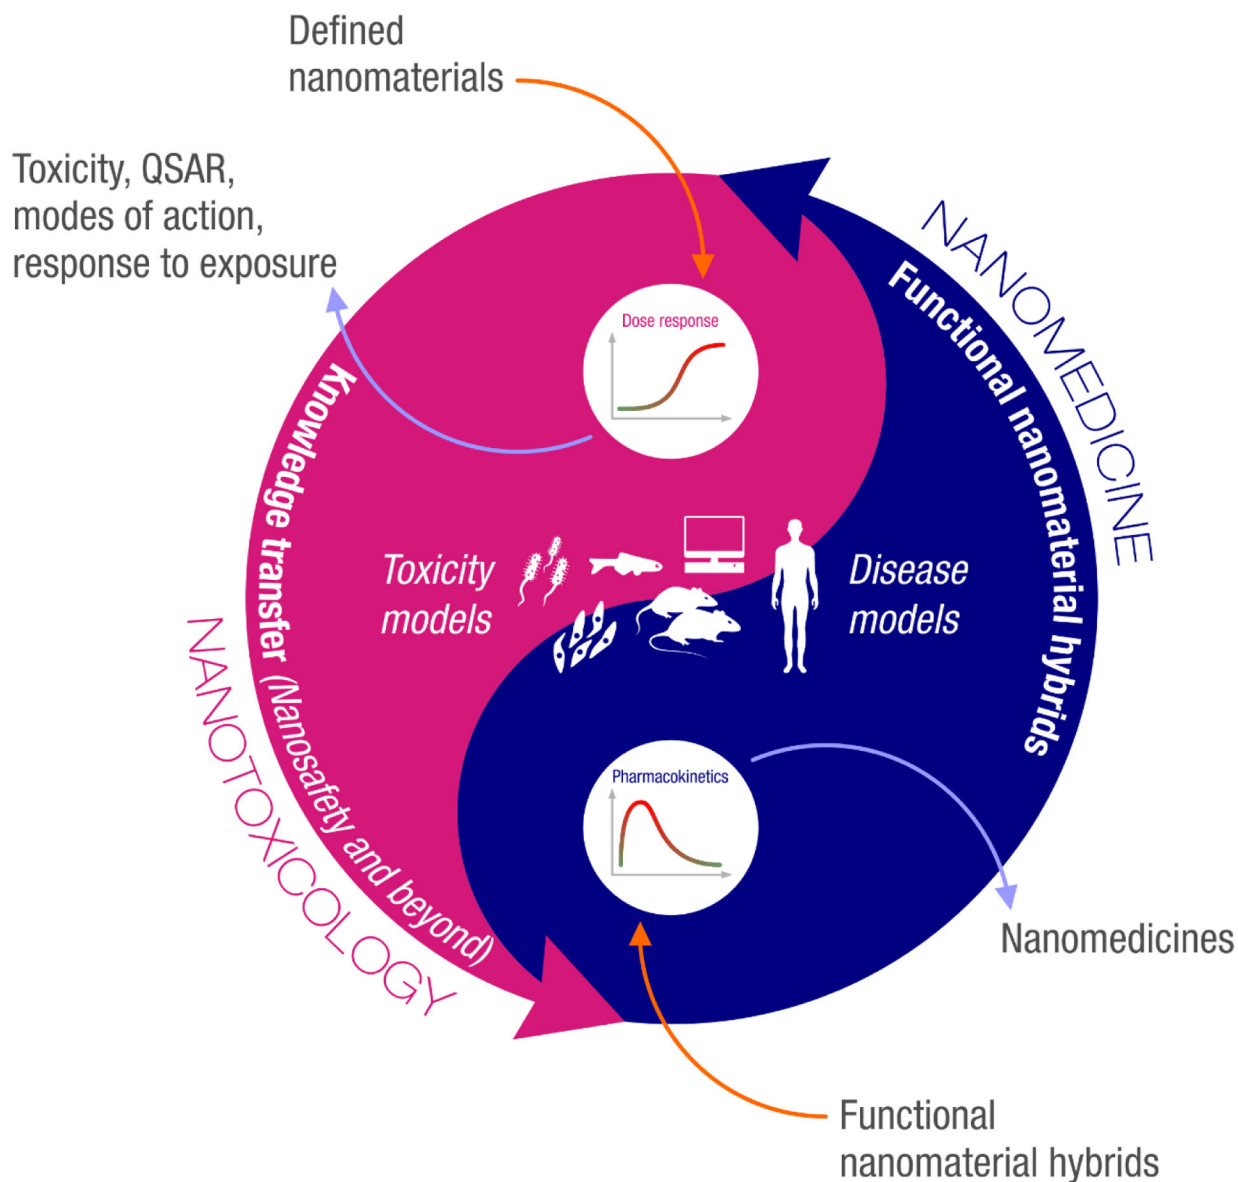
Defined nanomaterials

Toxicity, QSAR, modes of action, response to exposure

NANOMEDICINE

Functional nanomaterial hybrids

Dose response

Knowledge transfer (Nanosafety and beyond)

Toxicity models

Disease models

NANOTOXICOLOGY

Pharmacokinetics

Nanomedicines

Functional nanomaterial hybrids